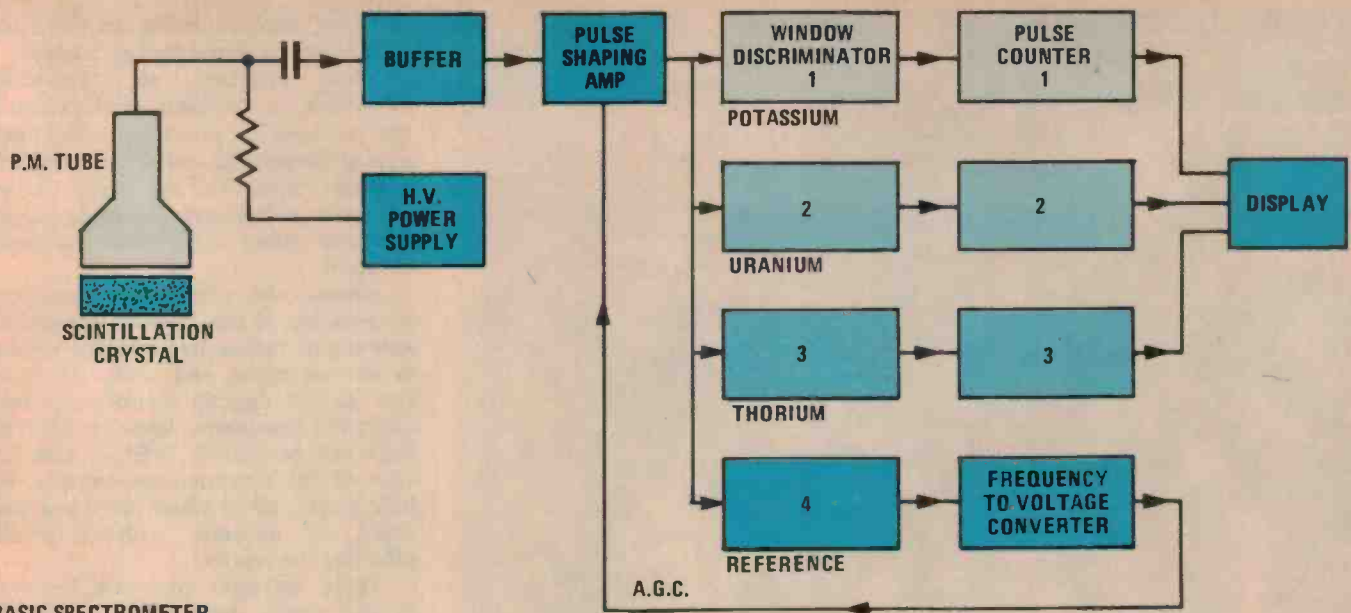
BUFFER

PULSE SHAPING AMP

WINDOW DISCRIMINATOR 1

PULSE COUNTER 1

POTASSIUM

P.M. TUBE

H.V. POWER SUPPLY

2

2

DISPLAY

URANIUM

SCINTILLATION CRYSTAL

3

3

THORIUM

4

FREQUENCY TO VOLTAGE CONVERTER

REFERENCE

A.G.C.

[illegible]ASIC SPECTROMETER